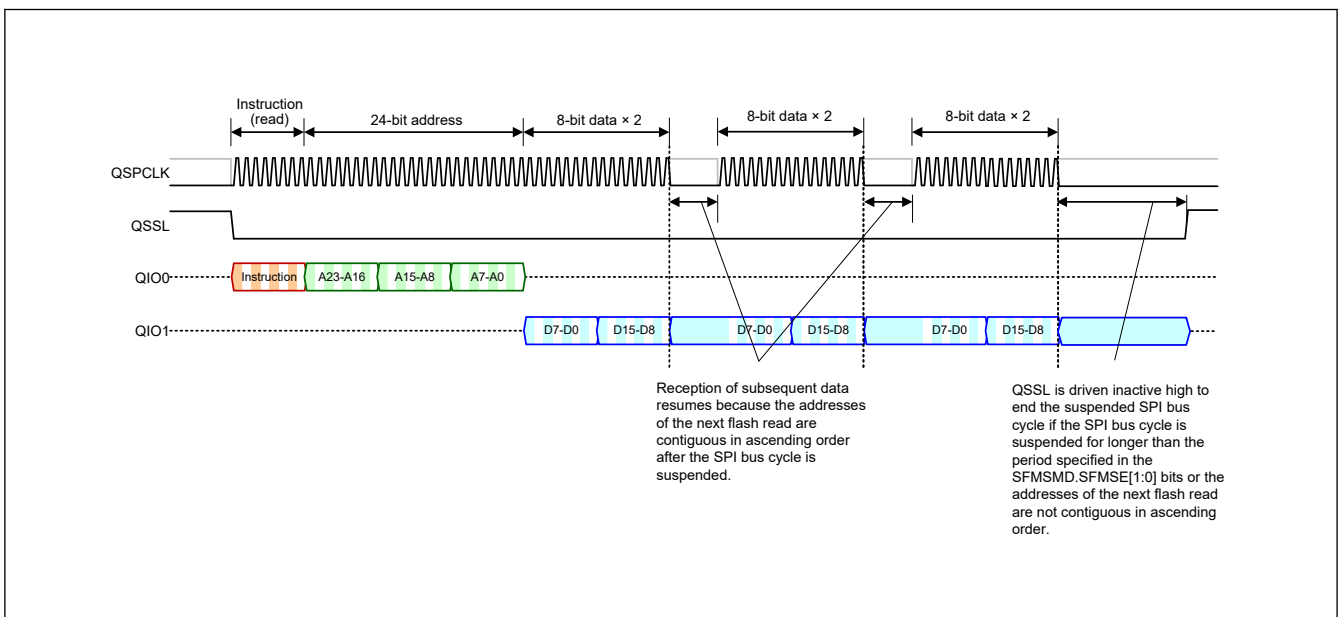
Instruction (read)

24-bit address

8-bit data × 2

8-bit data × 2

8-bit data × 2

QSPCLK

QSSL

QIO0

Instruction

A23-A16

A15-A8

A7-A0

QIO1

D7-D0

D15-D8

D7-D0

D15-D8

D7-D0

D15-D8

Reception of subsequent data resumes because the addresses of the next flash read are contiguous in ascending order after the SPI bus cycle is suspended.

QSSL is driven inactive high to end the suspended SPI bus cycle if the SPI bus cycle is suspended for longer than the period specified in the SFMSMD.SFMSE[1:0] bits or the addresses of the next flash read are not contiguous in ascending order.